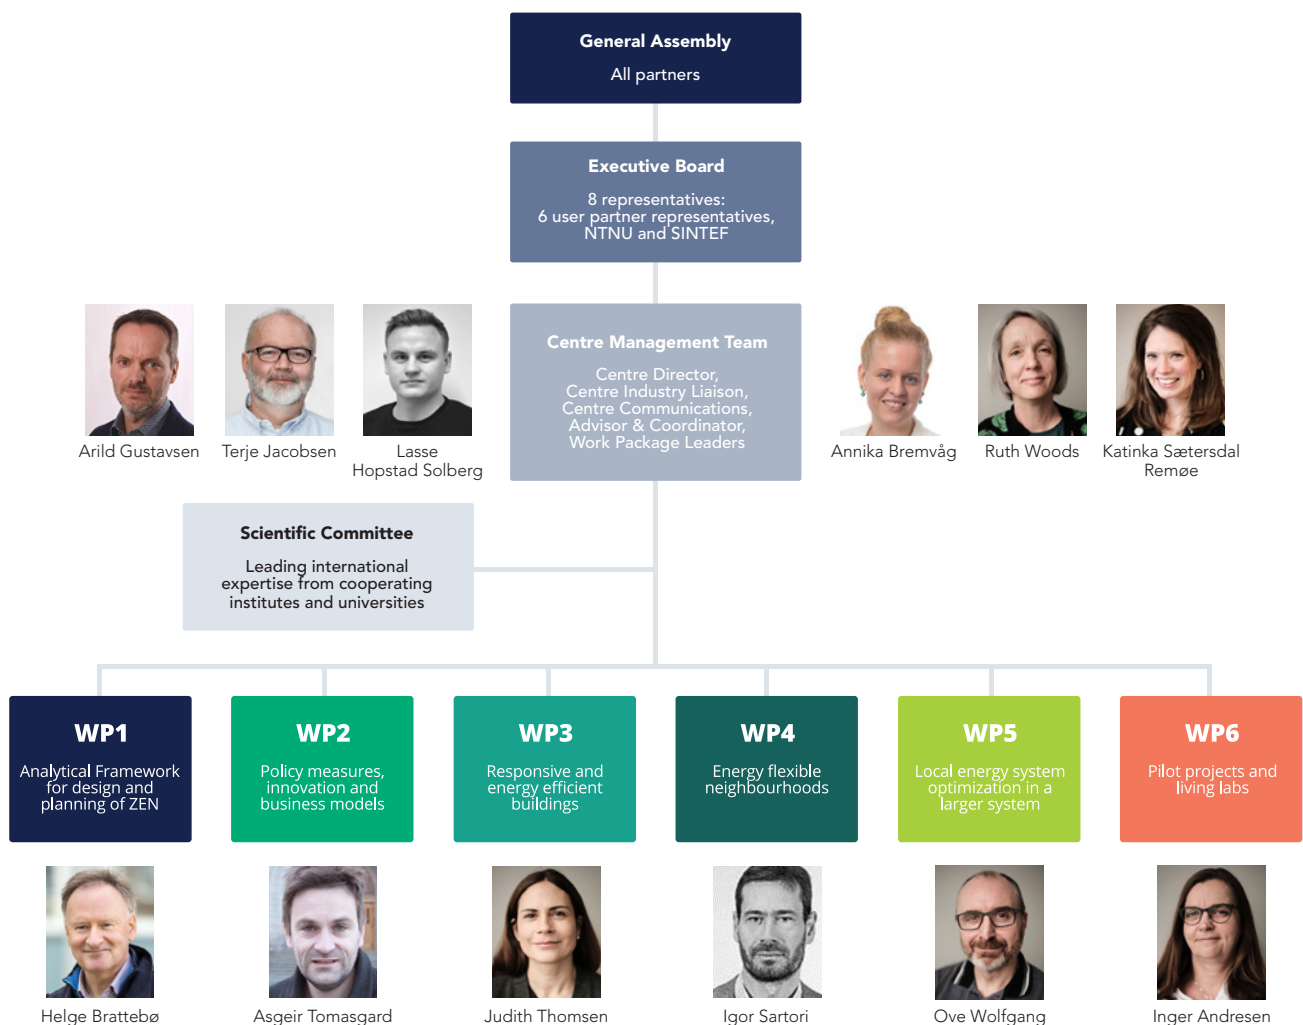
General Assembly
All partners

Executive Board
8 representatives:
6 user partner representatives,
NTNU and SINTEF

Arild Gustavsen

Terje Jacobsen

Lasse Hopstad Solberg

Centre Management Team
Centre Director,
Centre Industry Liaison,
Centre Communications,
Advisor & Coordinator,
Work Package Leaders

Annika Bremvåg

Ruth Woods

Katinka Sætersdal Remøe

Scientific Committee
Leading international expertise from cooperating institutes and universities

WP1
Analytical Framework for design and planning of ZEN

WP2
Policy measures, innovation and business models

WP3
Responsive and energy efficient buildings

WP4
Energy flexible neighbourhoods

WP5
Local energy system optimization in a larger system

WP6
Pilot projects and living labs

Helge Brattebø

Asgeir Tomasgard

Judith Thomsen

Igor Sartori

Ove Wolfgang

Inger Andresen